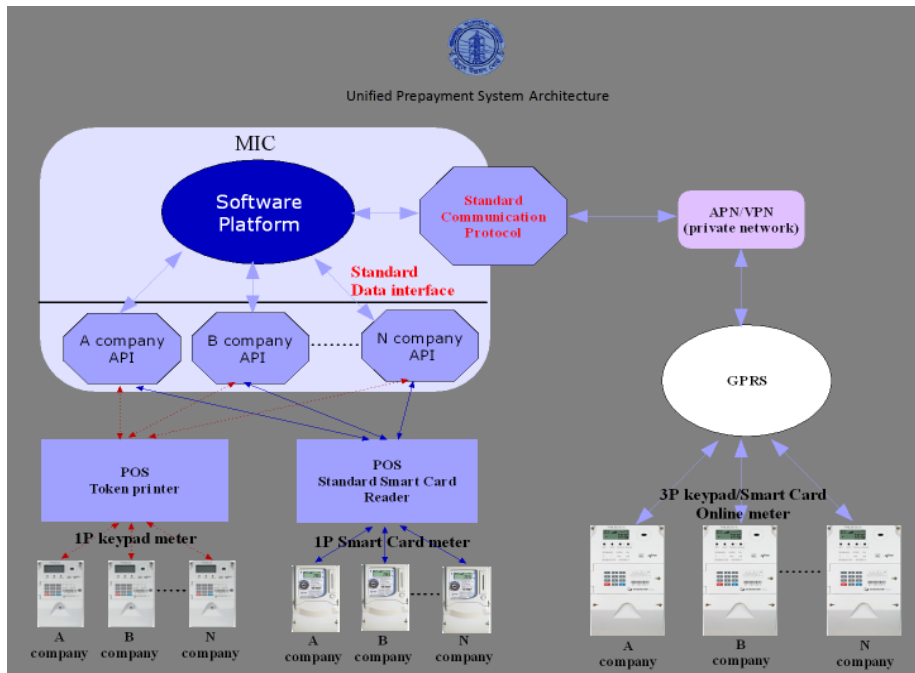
Unified Prepayment System Architecture

MIC

Software Platform

Standard Communication Protocol

APN/VPN (private network)

Standard Data interface

A company API

B company API

N company API

GPRS

POS Token printer

POS Standard Smart Card Reader

1P keypad meter

1P Smart Card meter

3P keypad/Smart Card Online meter

A company

B company

N company

A company

B company

N company

A company

B company

N company